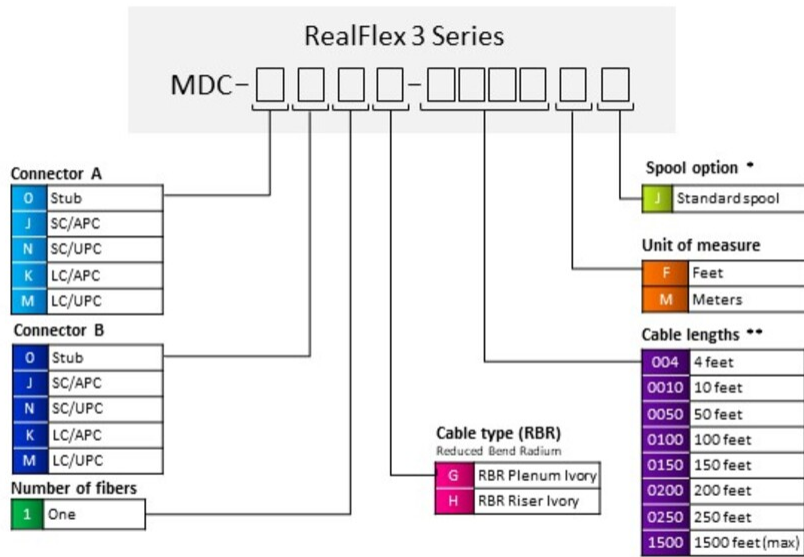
RealFlex 3 Series

MDC-□□□□-□□□□□□

Connector A

| | |
|---|---|
| 0 | Stub |
| J | SC/APC |
| N | SC/UPC |
| K | LC/APC |
| M | LC/UPC |

Connector B

| | |
|---|---|
| 0 | Stub |
| J | SC/APC |
| N | SC/UPC |
| K | LC/APC |
| M | LC/UPC |

Number of fibers

| | |
|---|---|
| 1 | One |

Cable type (RBR)
Reduced Bend Radium

| | |
|---|---|
| G | RBR Plenum Ivory |
| H | RBR Riser Ivory |

Spool option *

| | |
|---|---|
| J | Standard spool |

Unit of measure

| | |
|---|---|
| F | Feet |
| M | Meters |

Cable lengths **

| | |
|---|---|
| 004 | 4 feet |
| 0010 | 10 feet |
| 0050 | 50 feet |
| 0100 | 100 feet |
| 0150 | 150 feet |
| 0200 | 200 feet |
| 0250 | 250 feet |
| 1500 | 1500 feet (max) |